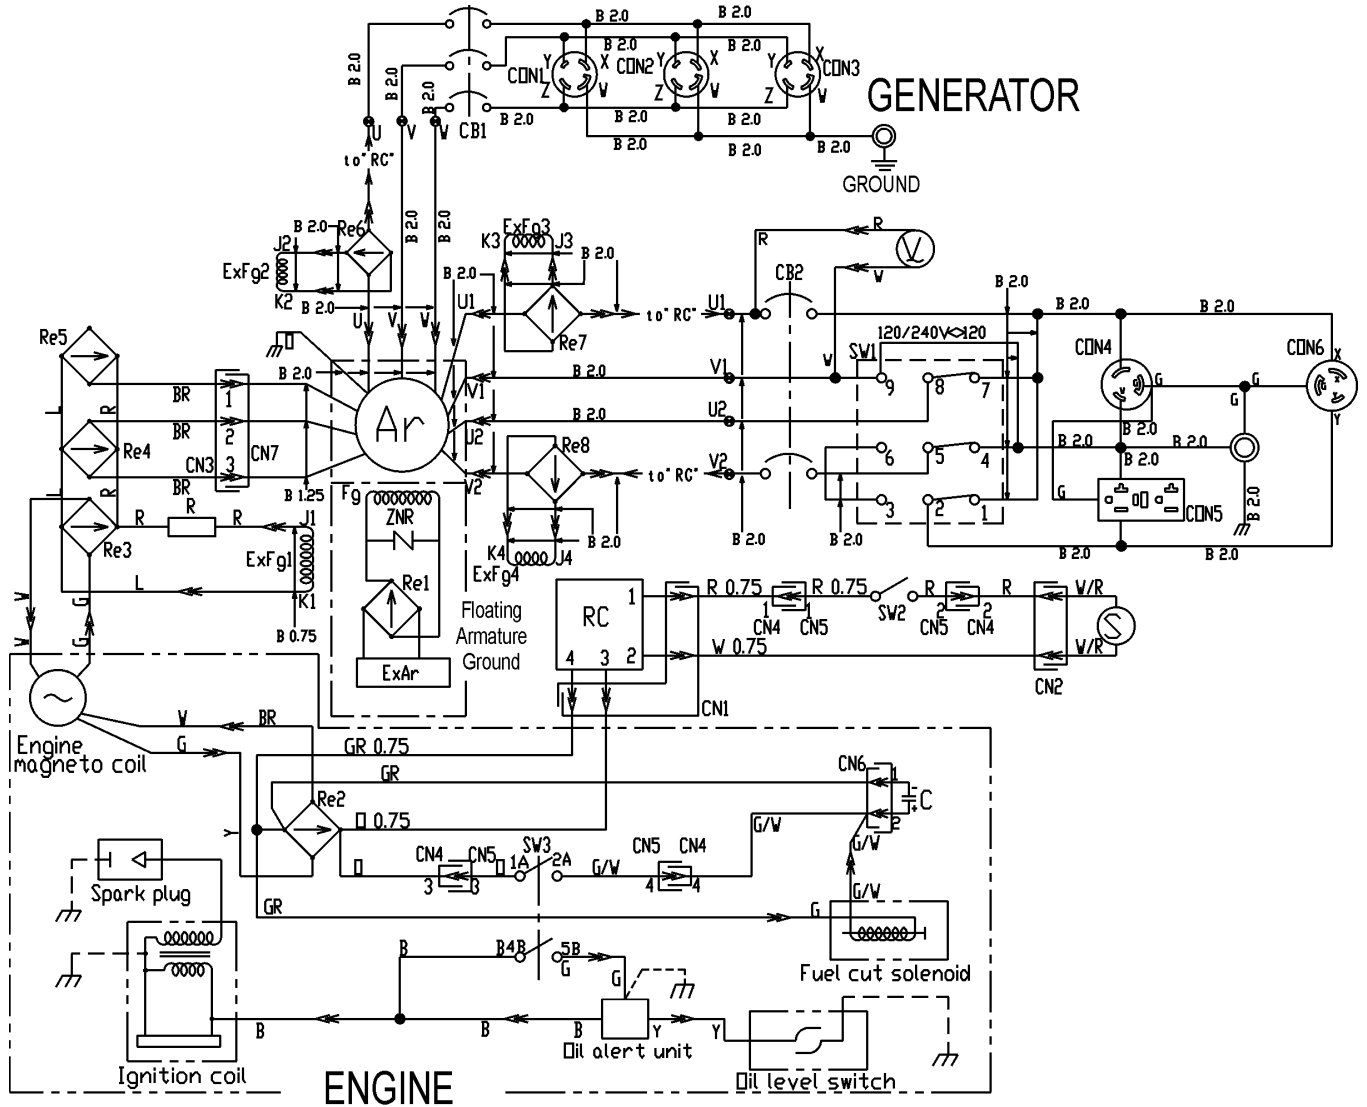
B 2.0
B 2.0
B 2.0
B 2.0
B 2.0
B 2.0
CON1
CON2
CON3
GENERATOR
U
V
W
CB1
B 2.0
B 2.0
B 2.0
B 2.0
B 2.0
to" RC"
GROUND
B 2.0
Re6
J2
ExFg2
K2
B 2.0
B 2.0
B 2.0
ExFg3
K3
J3
B 2.0
B 2.0
U1
to" RC"
Re7
U1
CB2
R
V
W
120/240V⇔120
SW1
B 2.0
B 2.0
B 2.0
CON4
CON6
Re5
BR
BR
BR
CN3
CN7
Re4
Re3
B 2.0
B 1.25
Ar
V1
U2
V2
Fg
ZNR
Re1
ExAr
Floating Armature Ground
Re8
to" RC"
V1
U2
V2
B 2.0
B 2.0
B 2.0
B 2.0
9
8
7
6
5
4
3
2
1
B 2.0
B 2.0
B 2.0
B 2.0
CON5
B 2.0
B 2.0
R
R
J1
ExFg1
K1
L
B 0.75
K4
J4
ExFg4
B 2.0
RC
1
4
3
2
R 0.75
R 0.75
CN4
CN5
SW2
CN5
CN4
W 0.75
W/R
W/R
CN2
CN1
Engine magneto coil
V
BR
G
GR 0.75
GR
Re2
0.75
CN6
C
G/W
G/W
G/W
CN4
CN5
SW3
1A
2A
G/W
CN5
CN4
3
3
4
4
Spark plug
GR
G
Fuel cut solenoid
B
B4B
5B
G
G
Ignition coil
B
B
B
Y
Y
Oil alert unit
Oil level switch
ENGINE